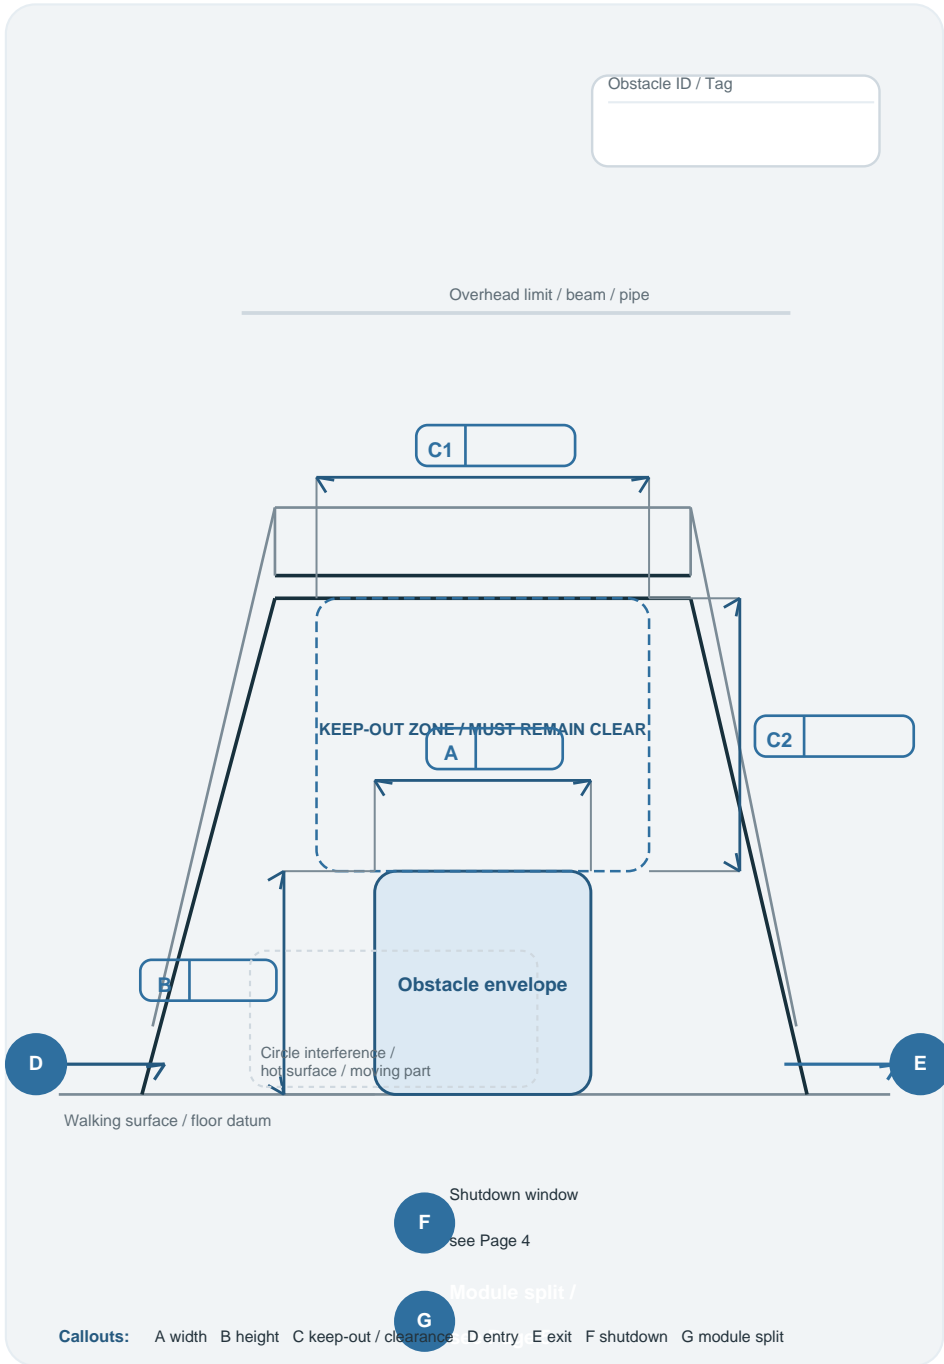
Obstacle ID / Tag

Overhead limit / beam / pipe

C1

KEEP-OUT ZONE / MUST REMAIN CLEAR

A

C2

B

Obstacle envelope

D

Circle interference / hot surface / moving part

E

Walking surface / floor datum

Shutdown window

F

see Page 4

Module split /

G

Callouts: A width B height C keep-out / clearance D entry E exit F shutdown G module split